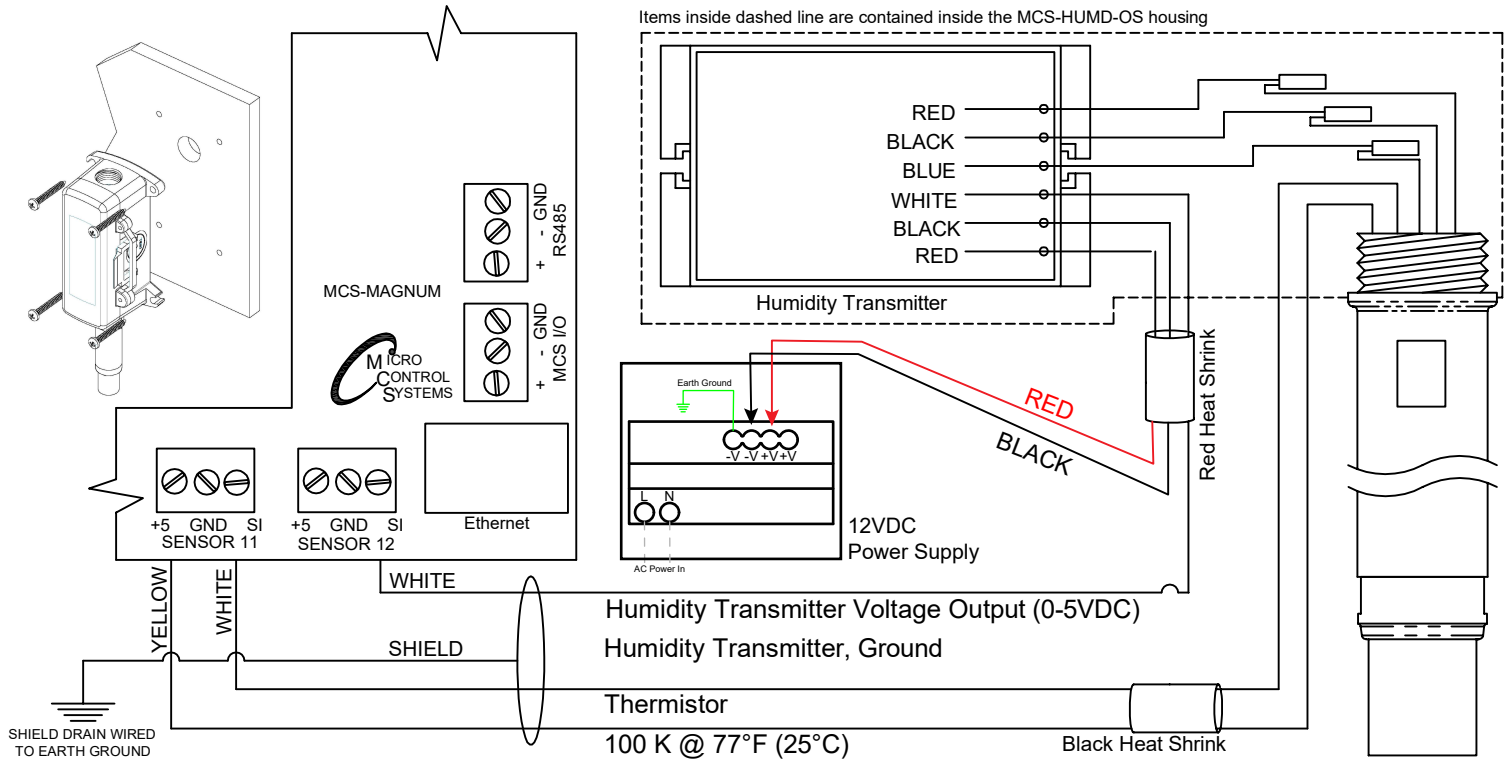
Items inside dashed line are contained inside the MCS-HUMD-OS housing

RED
BLACK
BLUE
WHITE
BLACK
RED

Humidity Transmitter

GND
-
+
RS485

MCS-MAGNUM

GND
-
+
MCS I/O

MICRO CONTROL SYSTEMS

Earth Ground

-V -V +V +V

L N

AC Power In

12VDC Power Supply

RED

BLACK

Red Heat Shrink

Ethernet

+5 GND SI
SENSOR 11

+5 GND SI
SENSOR 12

WHITE

Humidity Transmitter Voltage Output (0-5VDC)

YELLOW

WHITE

SHIELD

Humidity Transmitter, Ground

Thermistor

100 K @ 77°F (25°C)

SHIELD DRAIN WIRED TO EARTH GROUND

Black Heat Shrink